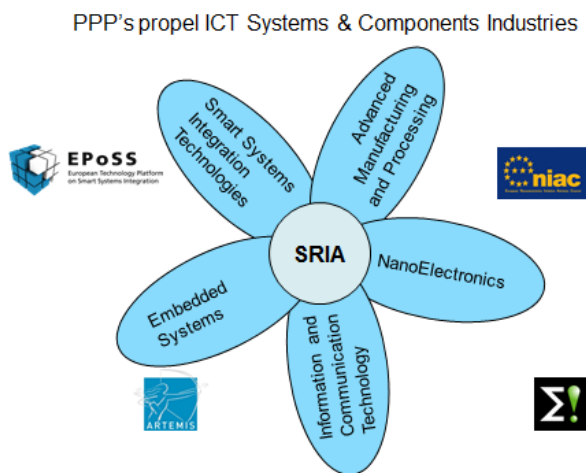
PPP's propel ICT Systems & Components Industries

Smart Systems Integration Technologies

Advanced Manufacturing and Processing

SRIA

NanoElectronics

Embedded Systems

Information and Communication Technology

EPoSS
European Technology Platform on Smart Systems Integration

niac

ARTEMIS

Σ!